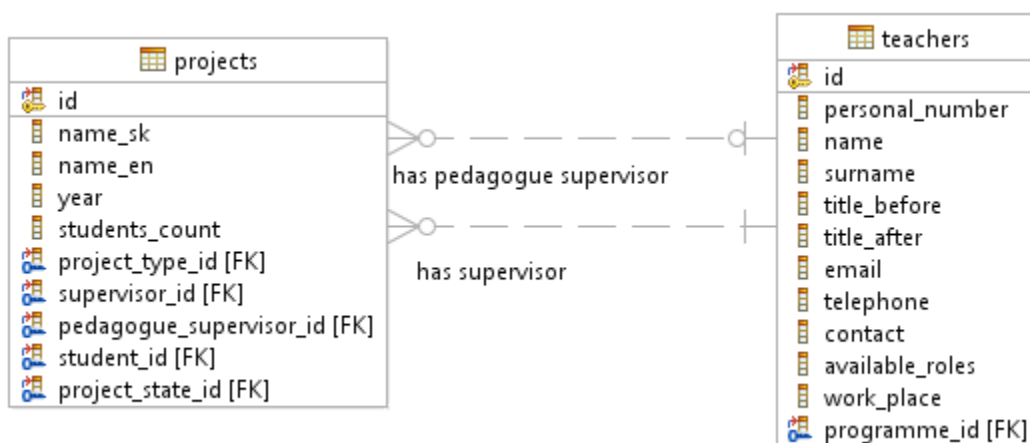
projects

id

name_sk
name_en
year
students_count
project_type_id [FK]
supervisor_id [FK]
pedagogue_supervisor_id [FK]
student_id [FK]
project_state_id [FK]

has pedagogue supervisor

has supervisor

teachers

id

personal_number
name
surname
title_before
title_after
email
telephone
contact
available_roles
work_place
programme_id [FK]